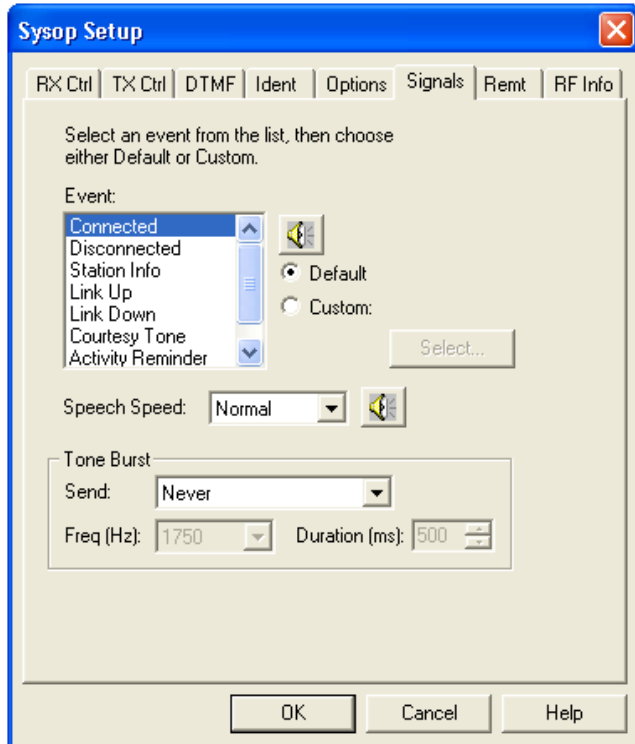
Sysop Setup

RX Ctrl | TX Ctrl | DTMF | Ident | Options | Signals | Remt | RF Info

Select an event from the list, then choose either Default or Custom.

Event:

Connected
Disconnected
Station Info
Link Up
Link Down
Courtesy Tone
Activity Reminder

Default

Custom:

Select...

Speech Speed: Normal

Tone Burst

Send: Never

Freq (Hz): 1750

Duration (ms): 500

OK

Cancel

Help